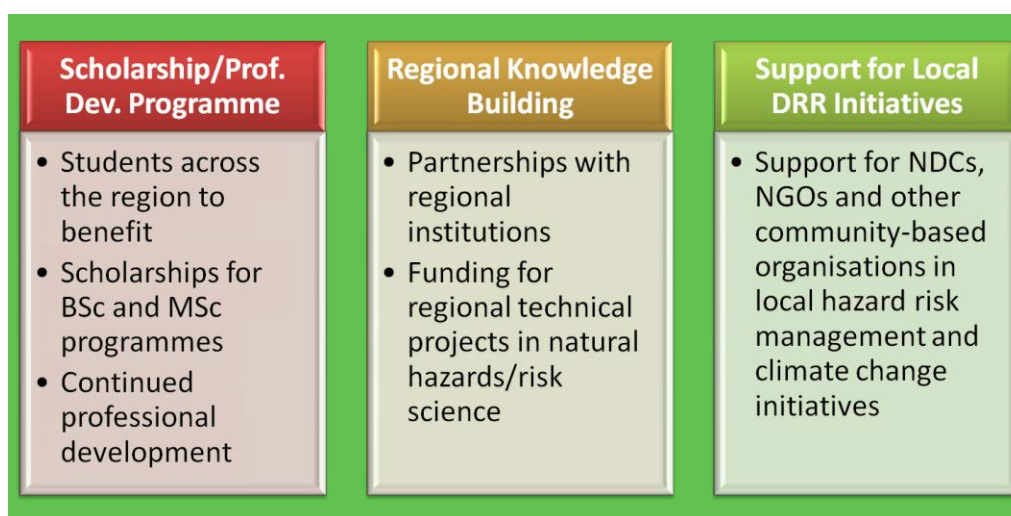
Scholarship/Prof. Dev. Programme

- Students across the region to benefit
- Scholarships for BSc and MSc programmes
- Continued professional development

Regional Knowledge Building

- Partnerships with regional institutions
- Funding for regional technical projects in natural hazards/risk science

Support for Local DRR Initiatives

- Support for NDCs, NGOs and other community-based organisations in local hazard risk management and climate change initiatives